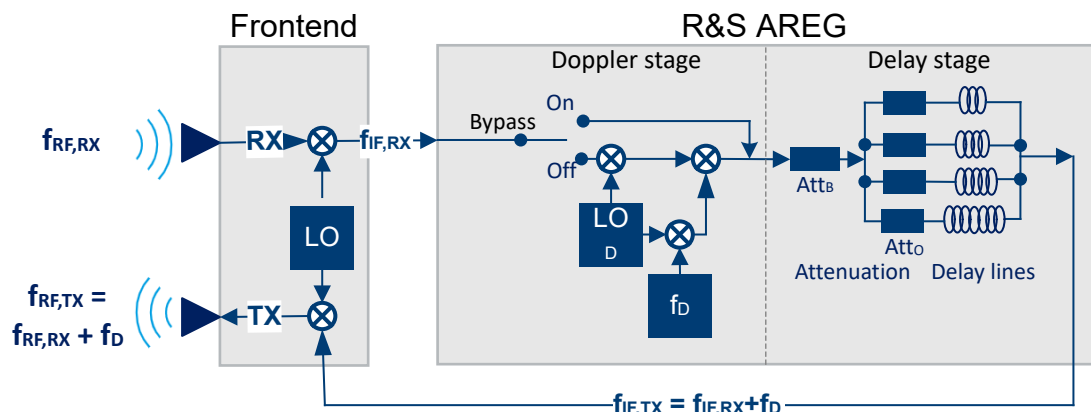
Frontend

R&S AREG

Doppler stage

Delay stage

$f_{RF,RX}$

RX

$f_{IF,RX}$

Bypass

On

Off

LO

LO D

$f_D$

$Att_B$

$Att_O$

Attenuation

Delay lines

$f_{RF,TX}$ =
$f_{RF,RX} + f_D$

TX

$f_{IF,TX} = f_{IF,RX}+f_D$